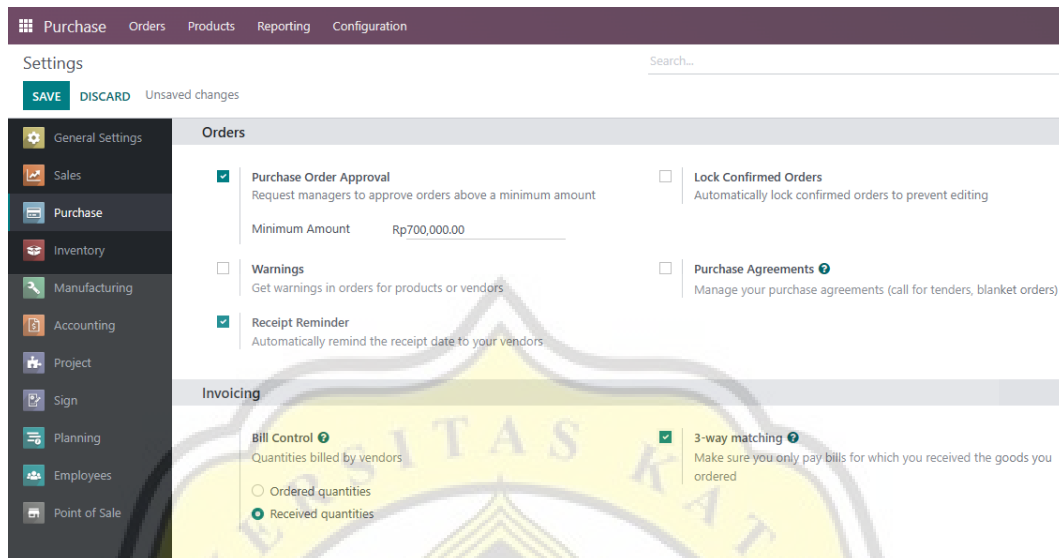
Purchase Orders Products Reporting Configuration

Settings

Search...

SAVE DISCARD Unsaved changes

General Settings
Sales
Purchase
Inventory
Manufacturing
Accounting
Project
Sign
Planning
Employees
Point of Sale

Orders

Purchase Order Approval
Request managers to approve orders above a minimum amount

Minimum Amount Rp700,000.00

Lock Confirmed Orders
Automatically lock confirmed orders to prevent editing

Warnings
Get warnings in orders for products or vendors

Purchase Agreements
Manage your purchase agreements (call for tenders, blanket orders)

Receipt Reminder
Automatically remind the receipt date to your vendors

Invoicing

Bill Control
Quantities billed by vendors

Ordered quantities
Received quantities

3-way matching
Make sure you only pay bills for which you received the goods you ordered

SITAS KAT